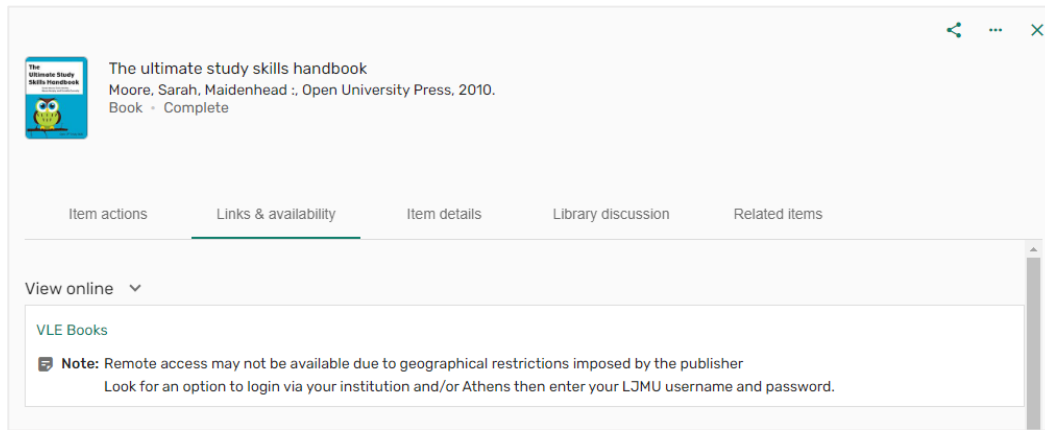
The Ultimate Study Skills Handbook

The ultimate study skills handbook
Moore, Sarah, Maidenhead :, Open University Press, 2010.
Book • Complete

Item actions | Links & availability | Item details | Library discussion | Related items

View online

VLE Books

Note: Remote access may not be available due to geographical restrictions imposed by the publisher
Look for an option to login via your institution and/or Athens then enter your LJMU username and password.